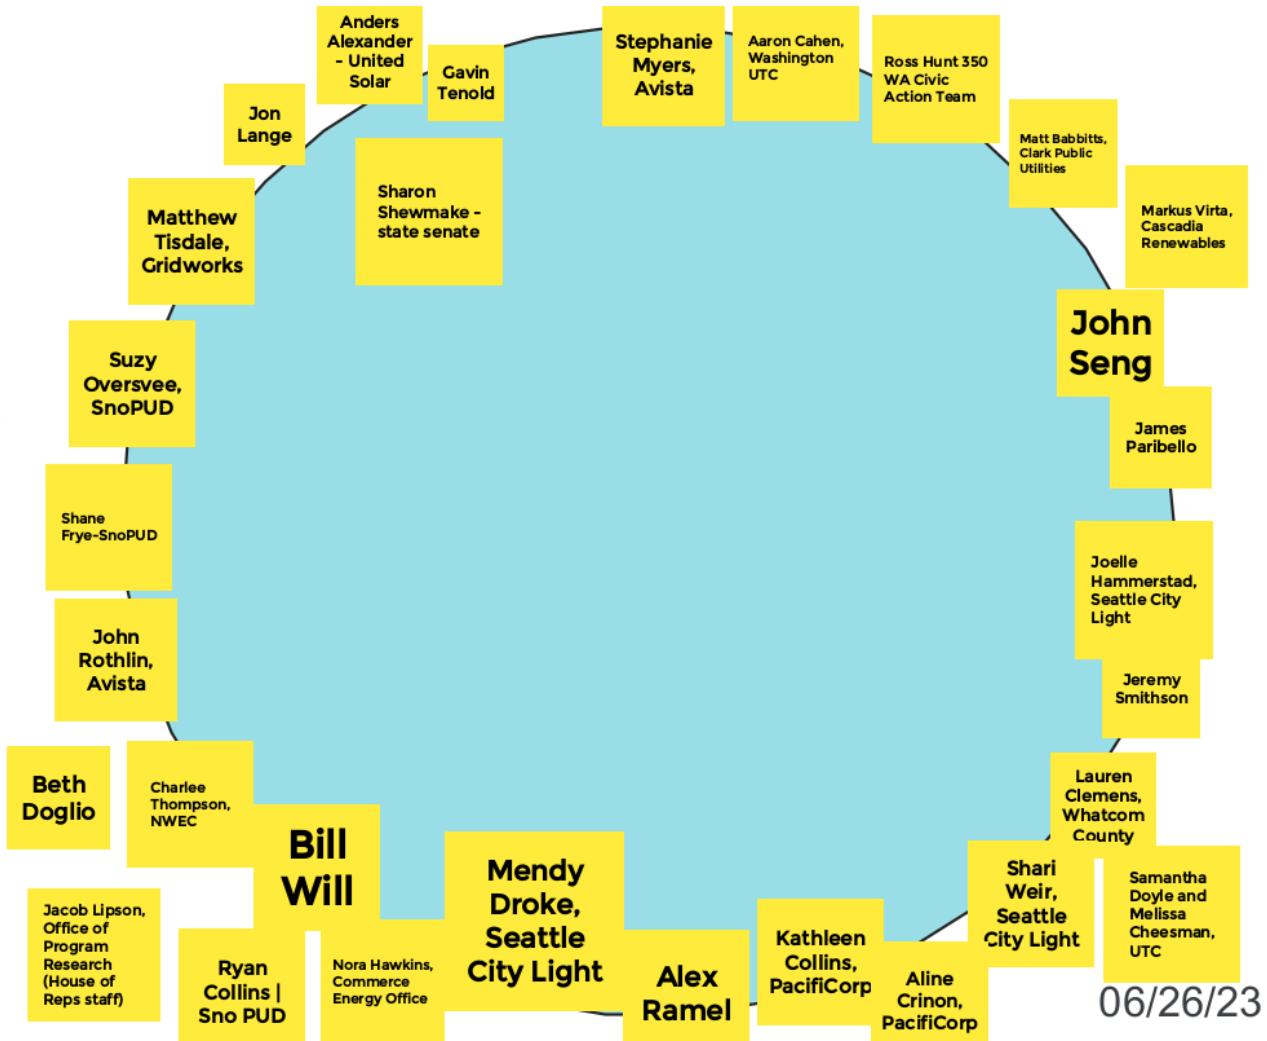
Anders Alexander - United Solar

Gavin Tenold

Stephanie Myers, Avista

Aaron Cahen, Washington UTC

Ross Hunt 350 WA Civic Action Team

Jon Lange

Sharon Shewmake - state senate

Matt Babbitts, Clark Public Utilities

Markus Virta, Cascadia Renewables

Matthew Tisdale, Gridworks

John Seng

Suzy Oversvee, SnoPUD

James Paribello

Shane Frye-SnoPUD

Joelle Hammerstad, Seattle City Light

John Rothlin, Avista

Jeremy Smithson

Beth Doglio

Charlee Thompson, NWEC

Bill Will

Lauren Clemens, Whatcom County

Mendy Droke, Seattle City Light

Shari Weir, Seattle City Light

Samantha Doyle and Melissa Cheesman, UTC

Jacob Lipson, Office of Program Research (House of Reps staff)

Ryan Collins | Sno PUD

Nora Hawkins, Commerce Energy Office

Alex Ramel

Kathleen Collins, PacifiCorp

Aline Crinon, PacifiCorp

06/26/23